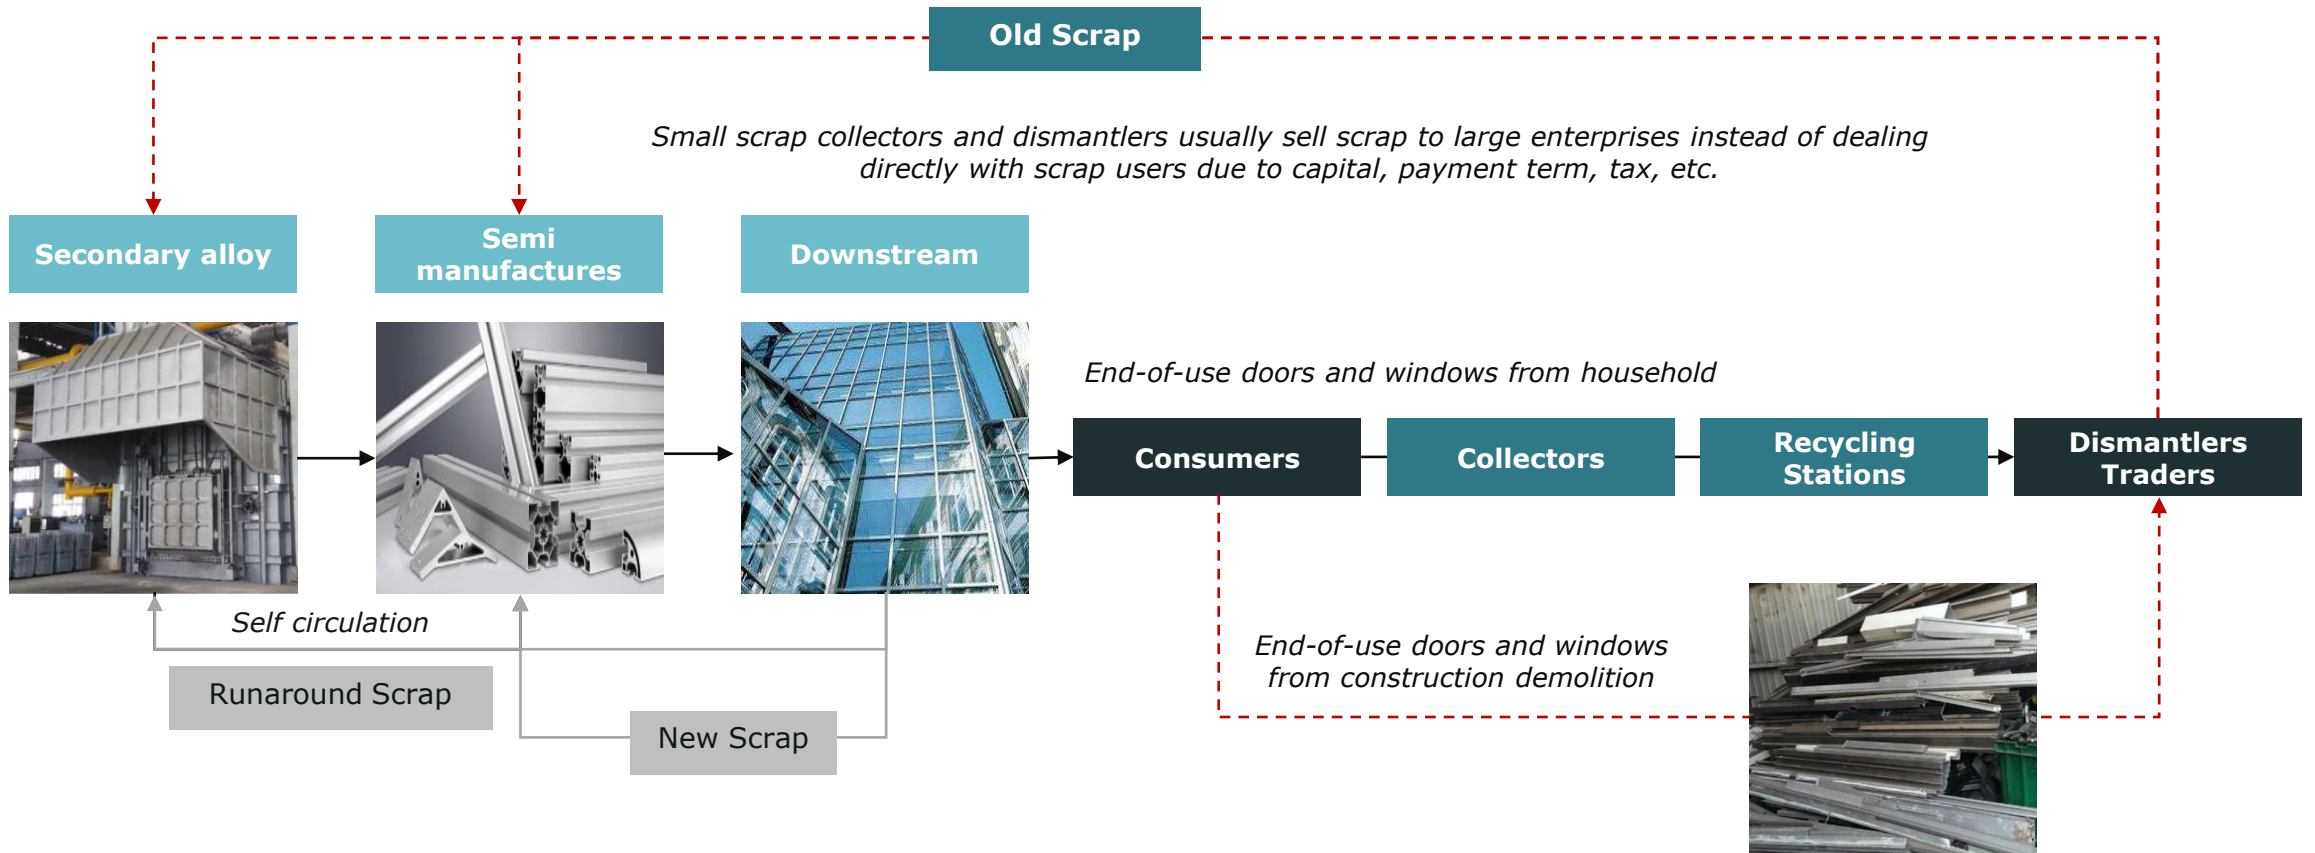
Old Scrap

Small scrap collectors and dismantlers usually sell scrap to large enterprises instead of dealing directly with scrap users due to capital, payment term, tax, etc.

Secondary alloy

Semi manufactures

Downstream

End-of-use doors and windows from household

Consumers

Collectors

Recycling Stations

Dismantlers Traders

Self circulation

Runaround Scrap

New Scrap

End-of-use doors and windows from construction demolition